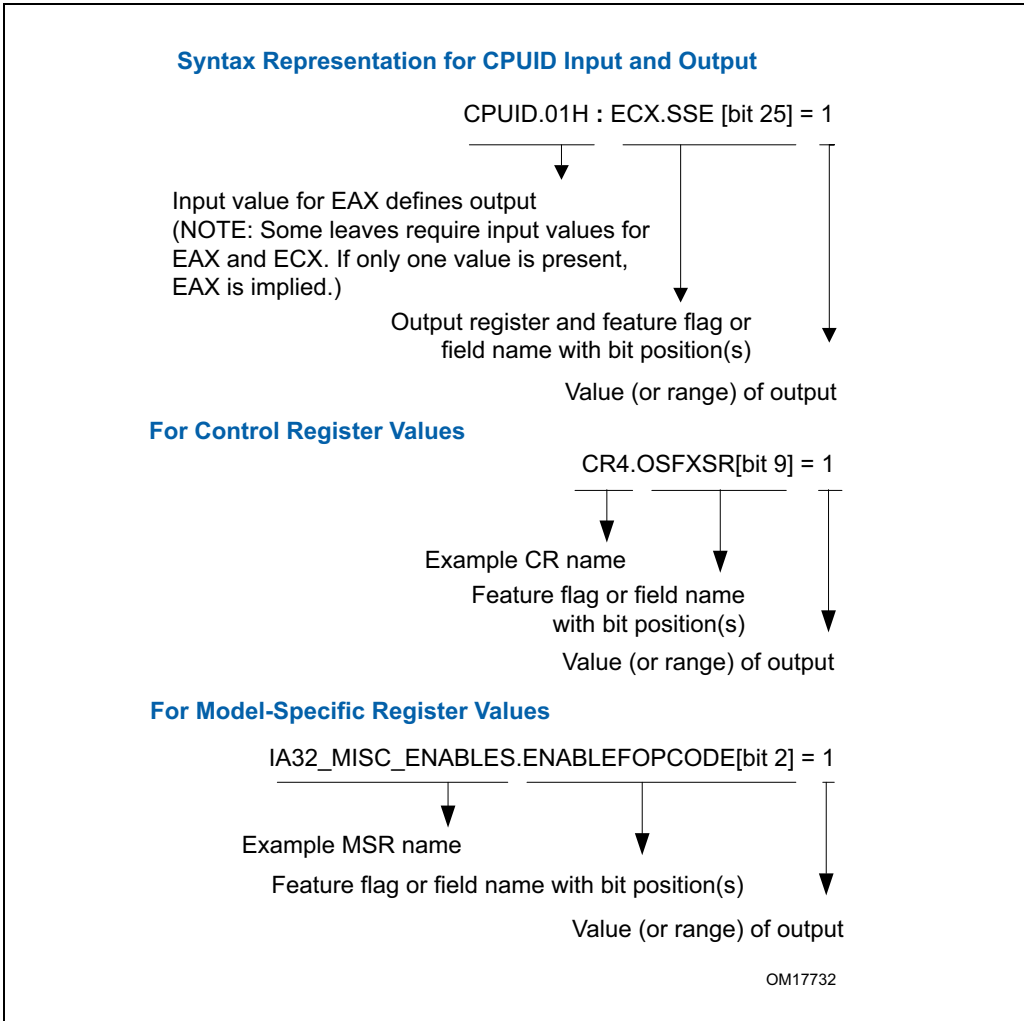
Syntax Representation for CPUID Input and Output

CPUID.01H : ECX.SSE [bit 25] = 1

Input value for EAX defines output (NOTE: Some leaves require input values for EAX and ECX. If only one value is present, EAX is implied.)

Output register and feature flag or field name with bit position(s)

Value (or range) of output

For Control Register Values

CR4.OSFXSR[bit 9] = 1

Example CR name

Feature flag or field name with bit position(s)

Value (or range) of output

For Model-Specific Register Values

IA32_MISC_ENABLES.ENABLEFOPCODE[bit 2] = 1

Example MSR name

Feature flag or field name with bit position(s)

Value (or range) of output

OM17732